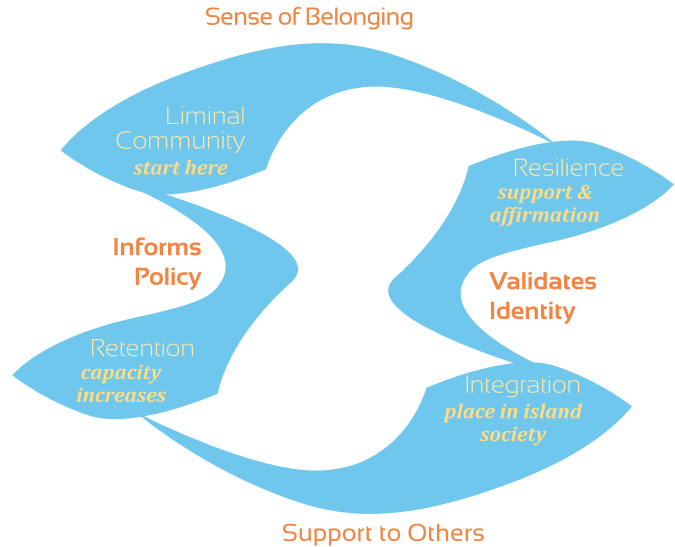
Sense of Belonging

Liminal Community
start here

Resilience
support & affirmation

Informs Policy

Validates Identity

Retention
capacity increases

Integration
place in island society

Support to Others